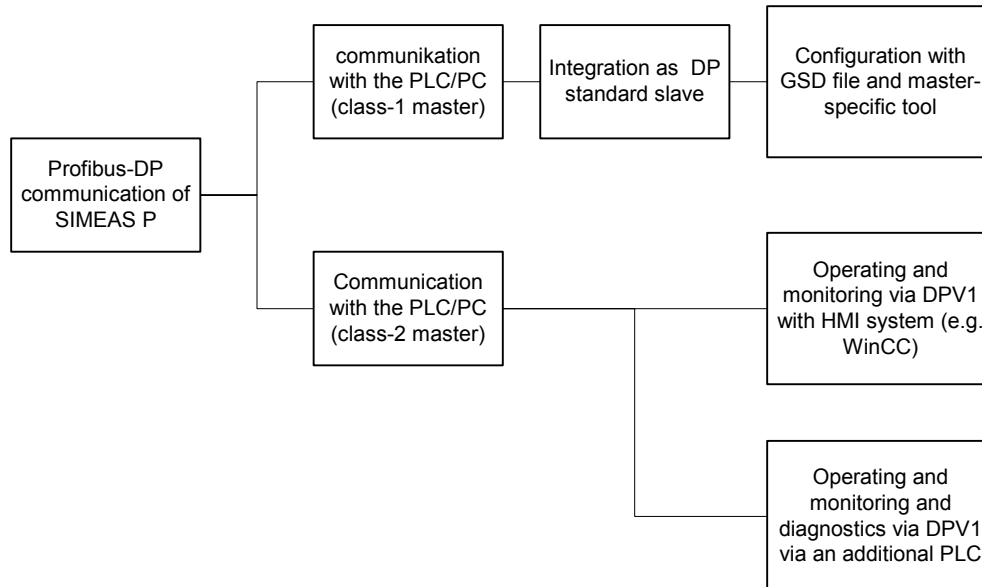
Profibus-DP communication of SIMEAS P

communikation with the PLC/PC (class-1 master)

Integration as DP standard slave

Configuration with GSD file and master-specific tool

Communication with the PLC/PC (class-2 master)

Operating and monitoring via DPV1 with HMI system (e.g. WinCC)

Operating and monitoring and diagnostics via DPV1 via an additional PLC